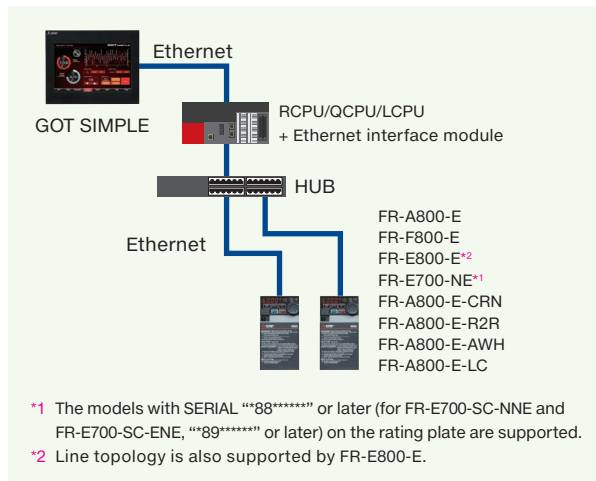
Ethernet

GOT SIMPLE

RCPU/QCPU/LCPU
+ Ethernet interface module

HUB

Ethernet

FR-A800-E
FR-F800-E
FR-E800-E*2
FR-E700-NE*1
FR-A800-E-CRN
FR-A800-E-R2R
FR-A800-E-AWH
FR-A800-E-LC

*1 The models with SERIAL "**88******" or later (for FR-E700-SC-NNE and FR-E700-SC-ENE, "**89******" or later) on the rating plate are supported.
*2 Line topology is also supported by FR-E800-E.